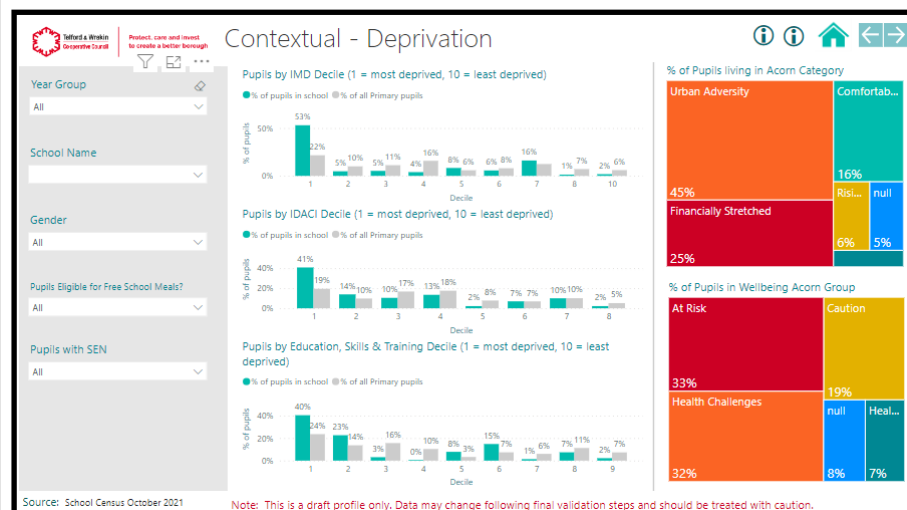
Telford & Wrekin Co-operative Council

Protect, care and invest to create a better borough

Contextual - Deprivation

Year Group

All

School Name

Gender

All

Pupils Eligible for Free School Meals?

All

Pupils with SEN

All

Pupils by IMD Decile (1 = most deprived, 10 = least deprived)

% of pupils in school   % of all Primary pupils

% of pupils

50%

0%

| Decile | 1 | 2 | 3 | 4 | 5 | 6 | 7 | 8 | 10 |
|---|---|---|---|---|---|---|---|---|---|
| % of pupils in school | 53% | 5% | 5% | 4% | 8% | 6% | 16% | 1% | 2% |
| % of all Primary pupils | 22% | 10% | 11% | 16% | 6% | 8% |  | 7% | 6% |

Pupils by IDACI Decile (1 = most deprived, 10 = least deprived)

% of pupils in school   % of all Primary pupils

% of pupils

40%

20%

0%

| Decile | 1 | 2 | 3 | 4 | 5 | 6 | 7 | 8 |
|---|---|---|---|---|---|---|---|---|
| % of pupils in school | 41% | 14% | 10% | 13% | 2% | 7% | 10% | 2% |
| % of all Primary pupils | 19% | 10% | 17% | 18% | 8% | 7% | 10% | 5% |

Pupils by Education, Skills & Training Decile (1 = most deprived, 10 = least deprived)

% of pupils in school   % of all Primary pupils

% of pupils

40%

20%

0%

| Decile | 1 | 2 | 3 | 4 | 5 | 6 | 7 | 8 | 9 |
|---|---|---|---|---|---|---|---|---|---|
| % of pupils in school | 40% | 23% | 3% | 0% | 8% | 15% | 1% | 7% | 2% |
| % of all Primary pupils | 24% | 14% | 16% | 10% | 5% | 7% | 6% | 11% | 7% |

% of Pupils living in Acorn Category

Urban Adversity 45%

Comfortab... 16%

Financially Stretched 25%

Risi... 6%

null 5%

% of Pupils in Wellbeing Acorn Group

At Risk 33%

Caution 19%

Health Challenges 32%

null 8%

Heal... 7%

Source: School Census October 2021

Note: This is a draft profile only. Data may change following final validation steps and should be treated with caution.